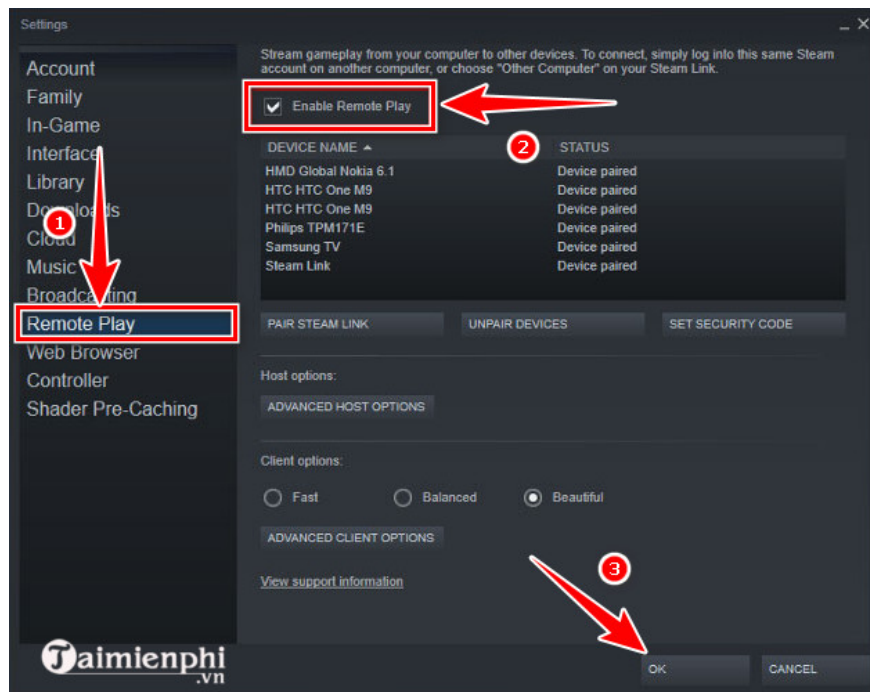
Settings

Account
Family
In-Game
Interface
Library
Downloads
Cloud
Music
Broadcasting
Remote Play
Web Browser
Controller
Shader Pre-Caching

1

Stream gameplay from your computer to other devices. To connect, simply log into this same Steam account on another computer, or choose "Other Computer" on your Steam Link.

Enable Remote Play

2

| DEVICE NAME | STATUS |
|---|---|
| HMD Global Nokia 6.1 | Device paired |
| HTC HTC One M9 | Device paired |
| HTC HTC One M9 | Device paired |
| Philips TPM171E | Device paired |
| Samsung TV | Device paired |
| Steam Link | Device paired |

PAIR STEAM LINK
UNPAIR DEVICES
SET SECURITY CODE

Host options:
ADVANCED HOST OPTIONS

Client options:
Fast
Balanced
Beautiful

ADVANCED CLIENT OPTIONS

View support information

3

Taimienphi .vn

OK
CANCEL